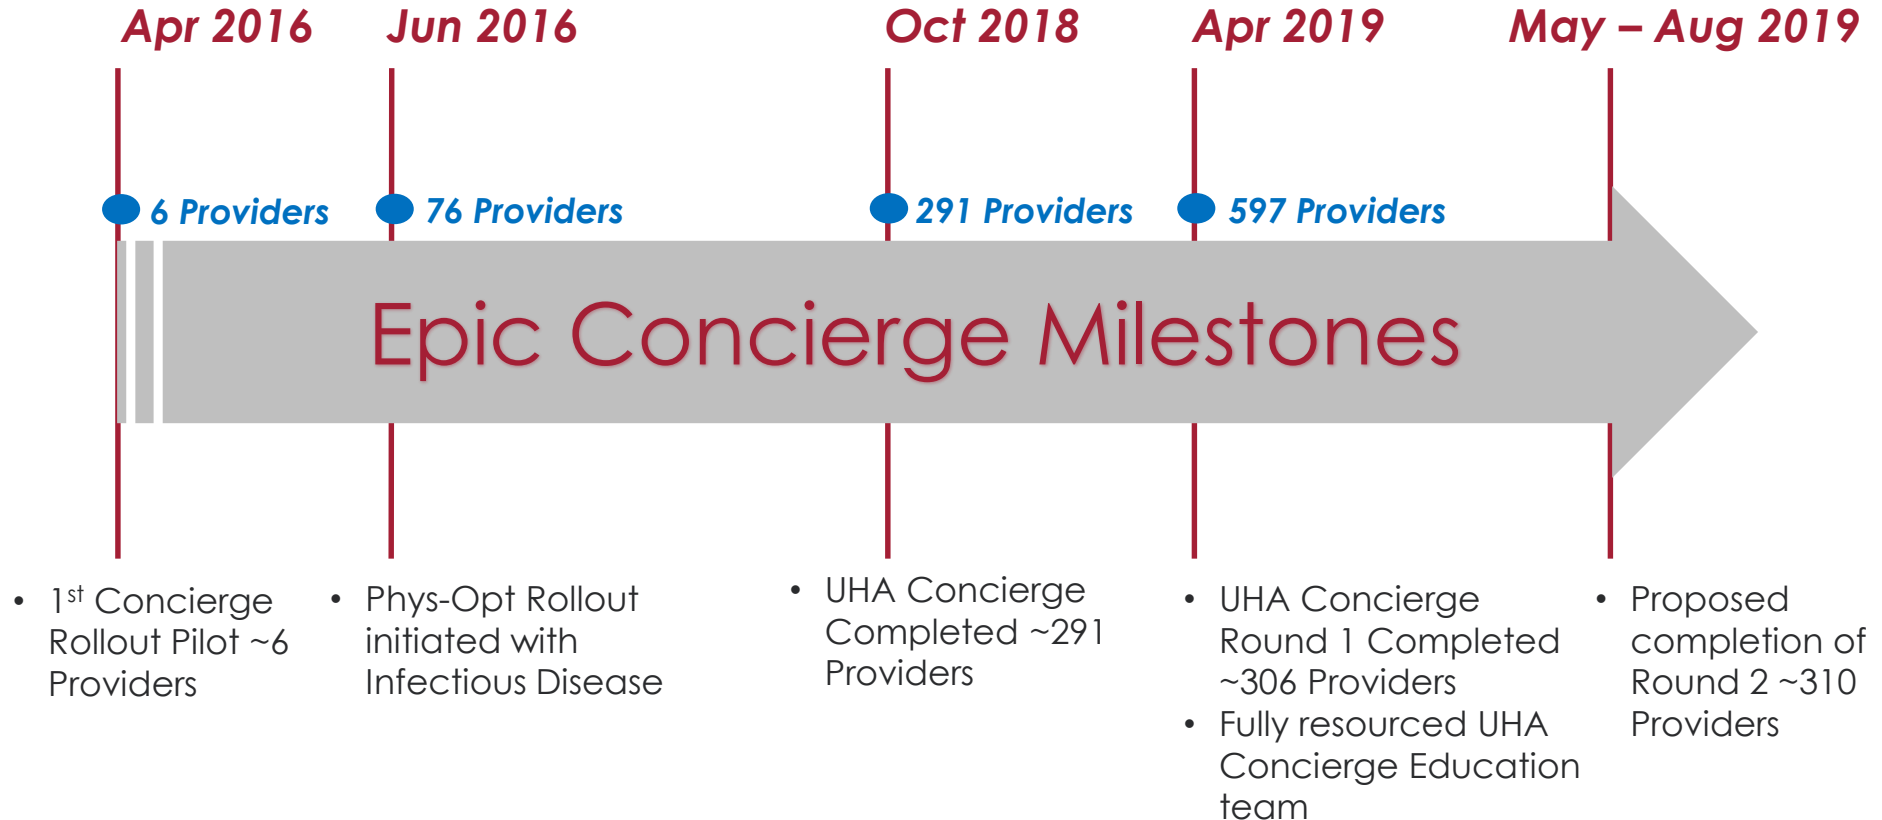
Apr 2016

Jun 2016

Oct 2018

Apr 2019

May – Aug 2019

6 Providers

76 Providers

291 Providers

597 Providers

Epic Concierge Milestones

• 1$^{st}$ Concierge Rollout Pilot ~6 Providers

• Phys-Opt Rollout initiated with Infectious Disease

• UHA Concierge Completed ~291 Providers

• UHA Concierge Round 1 Completed ~306 Providers
• Fully resourced UHA Concierge Education team

• Proposed completion of Round 2 ~310 Providers